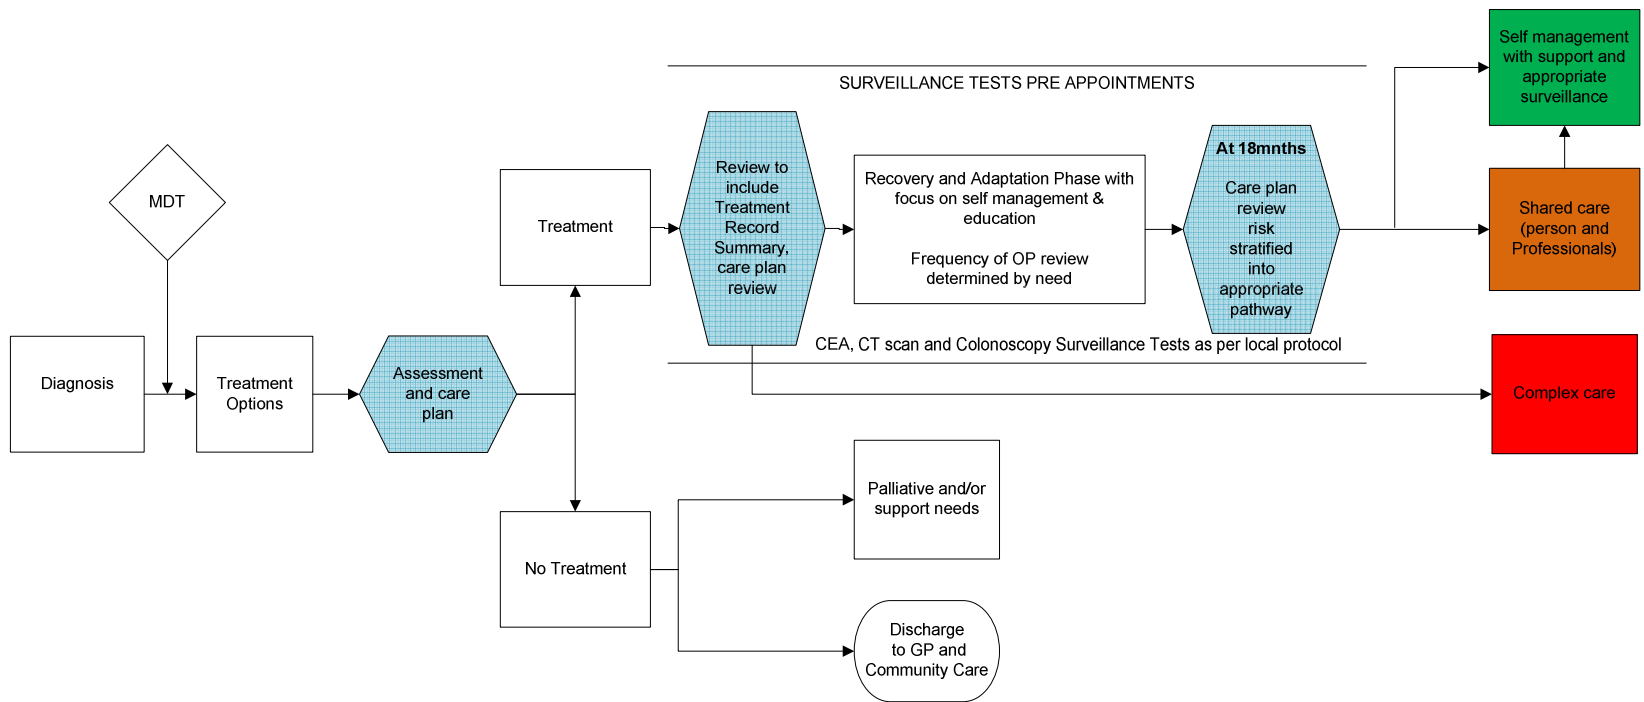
SURVEILLANCE TESTS PRE APPOINTMENTS

Self management with support and appropriate surveillance

MDT

Diagnosis

Treatment Options

Assessment and care plan

Treatment

Review to include Treatment Record Summary, care plan review

Recovery and Adaptation Phase with focus on self management & education

Frequency of OP review determined by need

At 18mnths

Care plan review risk stratified into appropriate pathway

Shared care (person and Professionals)

CEA, CT scan and Colonoscopy Surveillance Tests as per local protocol

Complex care

No Treatment

Palliative and/or support needs

Discharge to GP and Community Care